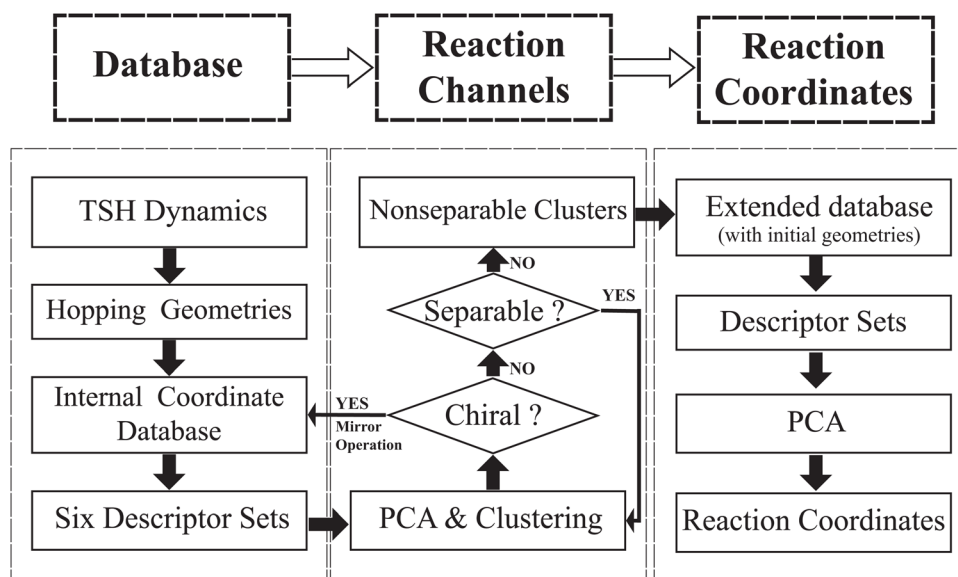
Database

Reaction Channels

Reaction Coordinates

TSH Dynamics

Hopping Geometries

Internal Coordinate Database

Six Descriptor Sets

Nonseparable Clusters

NO

Separable ?

YES

NO

YES
Mirror Operation

Chiral ?

PCA & Clustering

Extended database
(with initial geometries)

Descriptor Sets

PCA

Reaction Coordinates